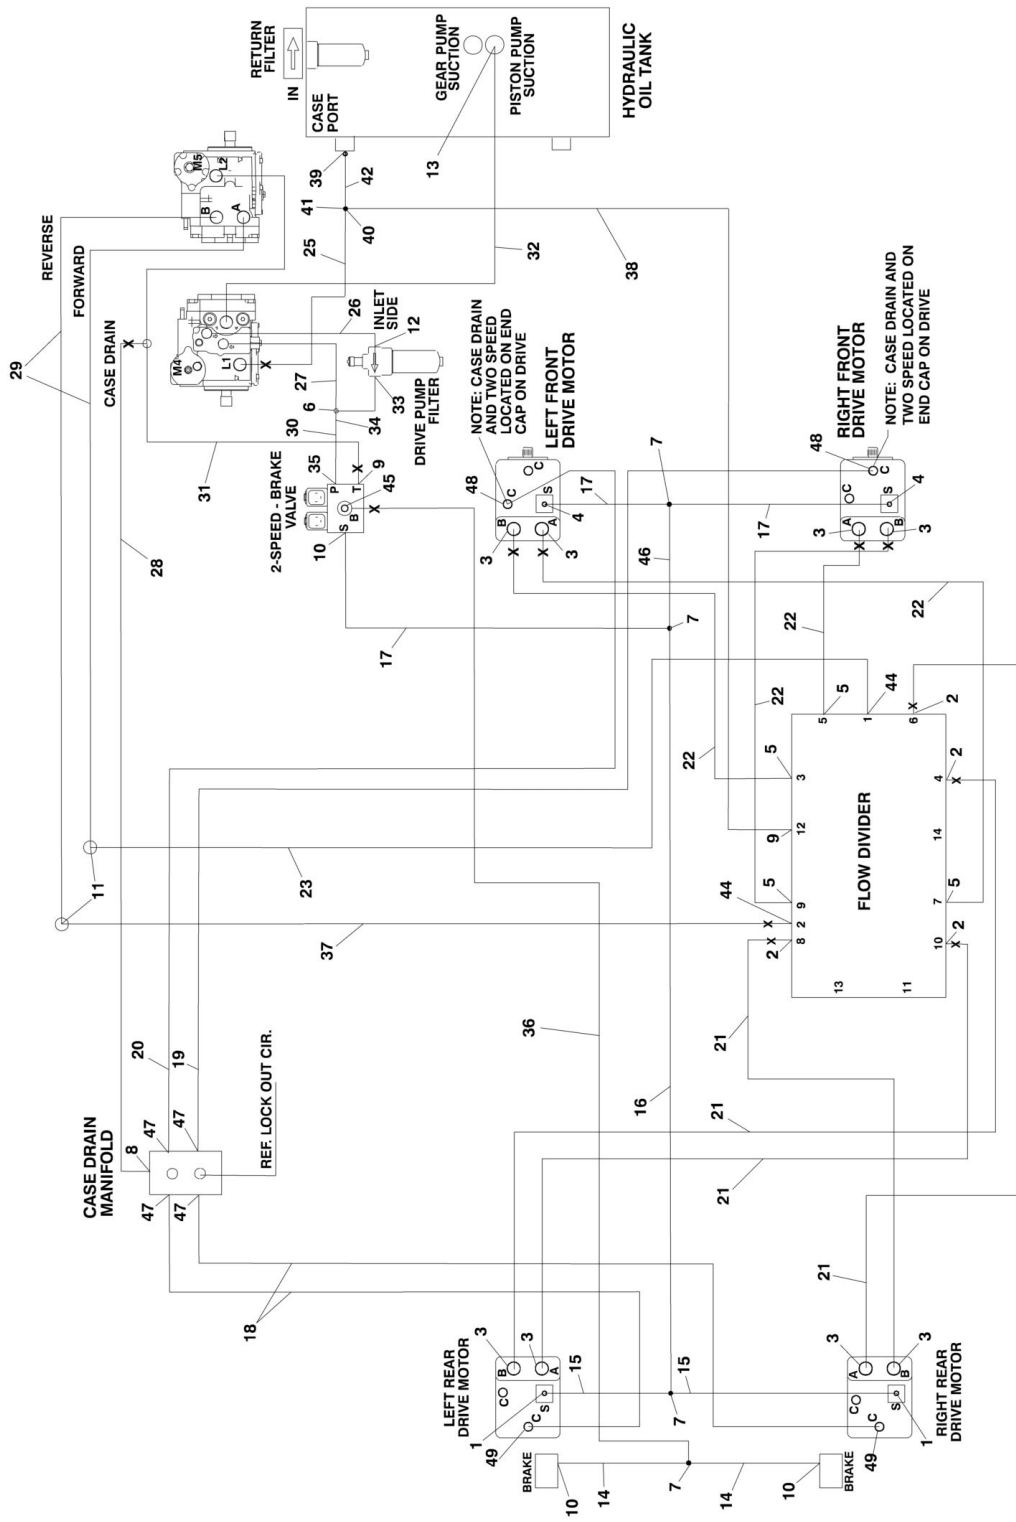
RETURN FILTER
IN
CASE PORT
GEAR PUMP SUCTION
PISTON PUMP SUCTION
HYDRAULIC OIL TANK
REVERSE
FORWARD
CASE DRAIN
29
M5
L2
B
A
39
42
13
41
40
38
25
32
26
INLET SIDE
12
M4
L1
X
27
33
6
34
DRIVE PUMP FILTER
30
31
35
P
T
9
X
45
B
2-SPEED - BRAKE VALVE
10
S
X
28
NOTE: CASE DRAIN AND TWO SPEED LOCATED ON END CAP ON DRIVE
LEFT FRONT DRIVE MOTOR
48
C
C
B
S
4
A
3
X
X
3
17
7
46
RIGHT FRONT DRIVE MOTOR
NOTE: CASE DRAIN AND TWO SPEED LOCATED ON END CAP ON DRIVE
48
C
C
S
4
A
B
3
3
17
17
7
22
22
22
22
5
44
2
5
1
6
X
5
3
4
X
2
FLOW DIVIDER
9
12
14
5
7
5
44
2
X
8
2
X
2
9
10
X
2
13
11
11
23
37
36
21
21
21
21
16
20
19
REF. LOCK OUT CIR.
CASE DRAIN MANIFOLD
8
47
47
47
47
18
LEFT REAR DRIVE MOTOR
3
3
B
A
C
S
C
15
15
1
49
7
BRAKE
10
14
7
14
10
BRAKE
3
3
A
B
C
C
S
49
1
RIGHT REAR DRIVE MOTOR